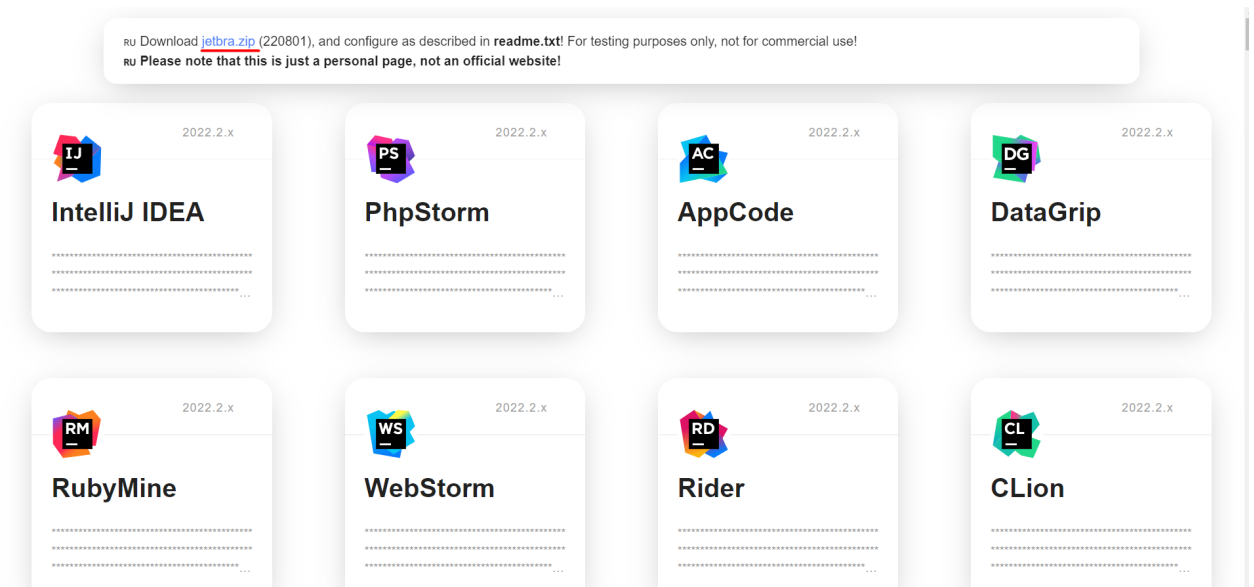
RU Download jetbra.zip (220801), and configure as described in **readme.txt**! For testing purposes only, not for commercial use!
RU **Please note that this is just a personal page, not an official website!**

2022.2.x
IJ
IntelliJ IDEA
**********************************************
**********************************************
*******************************************...

2022.2.x
PS
PhpStorm
**********************************************
**********************************************
*******************************************...

2022.2.x
AC
AppCode
**********************************************
**********************************************
*******************************************...

2022.2.x
DG
DataGrip
**********************************************
**********************************************
*******************************************...

2022.2.x
RM
RubyMine
**********************************************
**********************************************
*******************************************...

2022.2.x
WS
WebStorm
**********************************************
**********************************************
*******************************************...

2022.2.x
RD
Rider
**********************************************
**********************************************
*******************************************...

2022.2.x
CL
CLion
**********************************************
**********************************************
*******************************************...